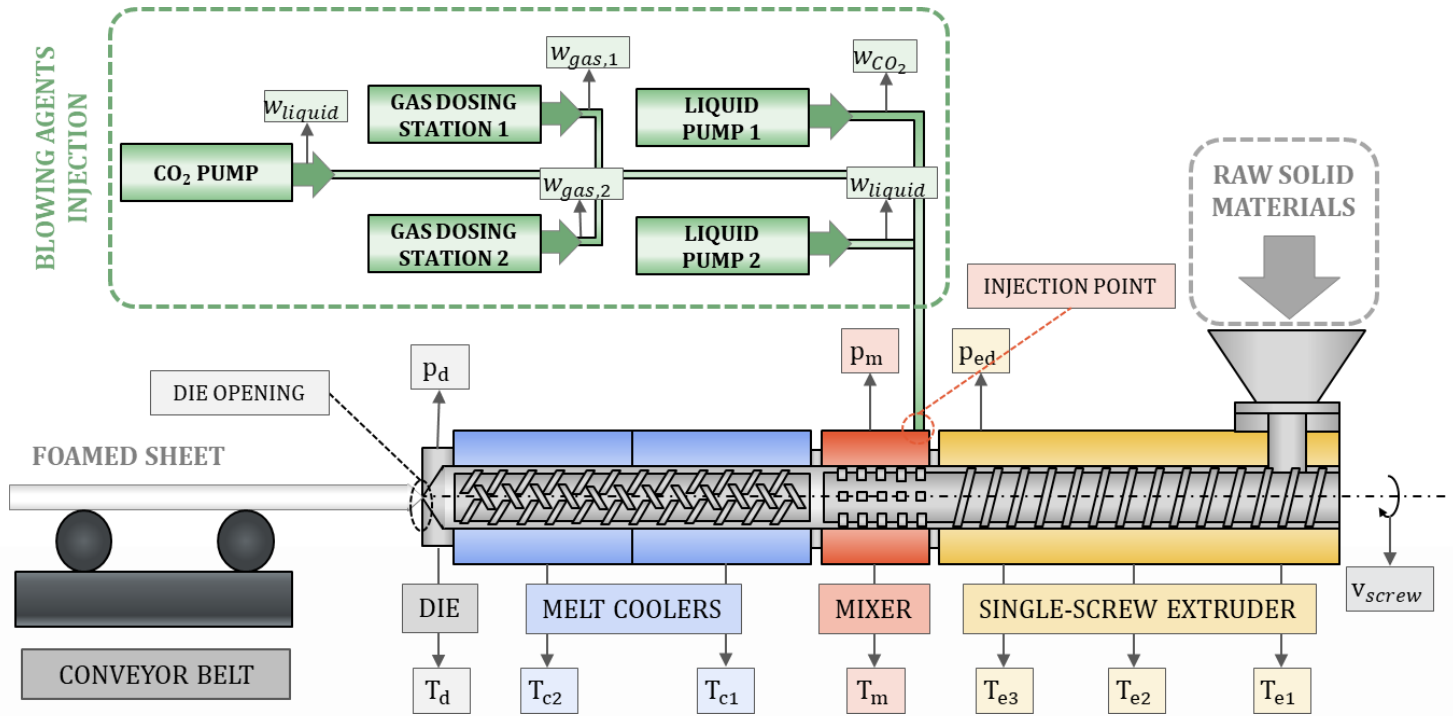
BLOWING AGENTS INJECTION

$w_{liquid}$

$w_{gas,1}$

$w_{CO_2}$

GAS DOSING STATION 1

LIQUID PUMP 1

$CO_2$ PUMP

$w_{gas,2}$

$w_{liquid}$

GAS DOSING STATION 2

LIQUID PUMP 2

RAW SOLID MATERIALS

INJECTION POINT

$p_d$

$p_m$

$p_{ed}$

DIE OPENING

FOAMED SHEET

$v_{screw}$

DIE

MELT COOLERS

MIXER

SINGLE-SCREW EXTRUDER

CONVEYOR BELT

$T_d$

$T_{c2}$

$T_{c1}$

$T_m$

$T_{e3}$

$T_{e2}$

$T_{e1}$